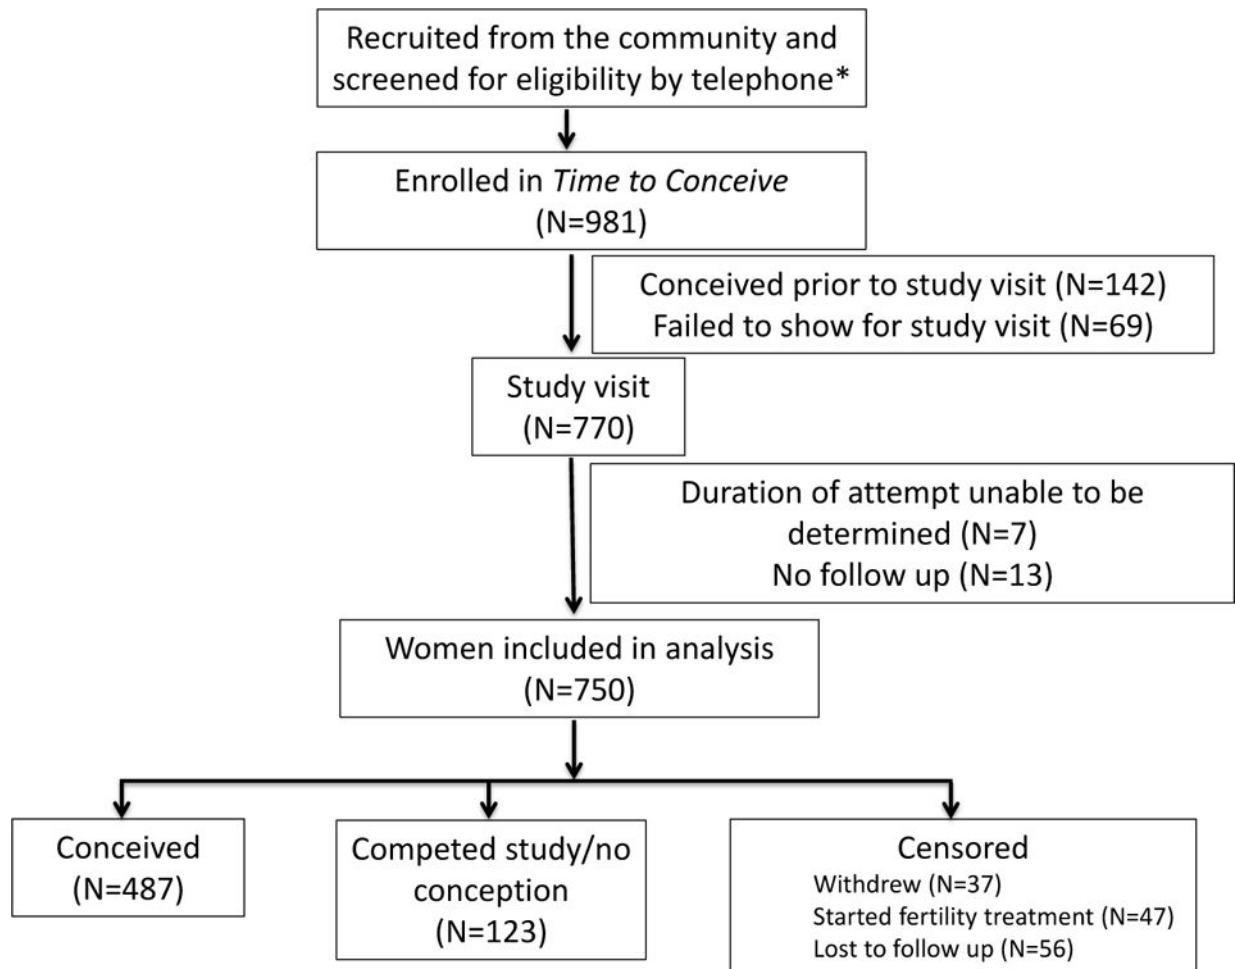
Recruited from the community and screened for eligibility by telephone*

Enrolled in *Time to Conceive*
(N=981)

Conceived prior to study visit (N=142)
Failed to show for study visit (N=69)

Study visit
(N=770)

Duration of attempt unable to be determined (N=7)
No follow up (N=13)

Women included in analysis
(N=750)

Conceived
(N=487)

Competed study/no conception
(N=123)

Censored
Withdrew (N=37)
Started fertility treatment (N=47)
Lost to follow up (N=56)